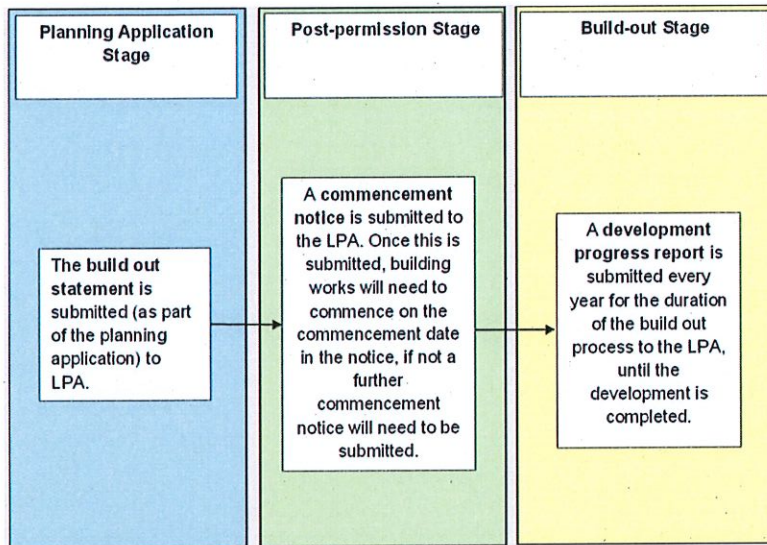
Planning Application Stage

The build out statement is submitted (as part of the planning application) to LPA.

Post-permission Stage

A commencement notice is submitted to the LPA. Once this is submitted, building works will need to commence on the commencement date in the notice, if not a further commencement notice will need to be submitted.

Build-out Stage

A development progress report is submitted every year for the duration of the build out process to the LPA, until the development is completed.